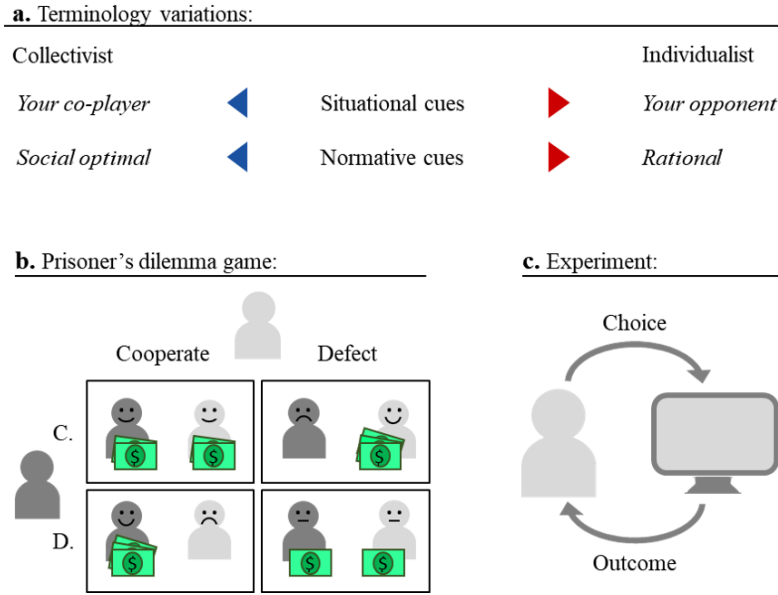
**a.** Terminology variations:

Collectivist

Individualist

*Your co-player* Situational cues *Your opponent*

*Social optimal* Normative cues *Rational*

**b.** Prisoner's dilemma game:

Cooperate

Defect

C.

D.

$

$

$

$

$

$

**c.** Experiment:

Choice

Outcome